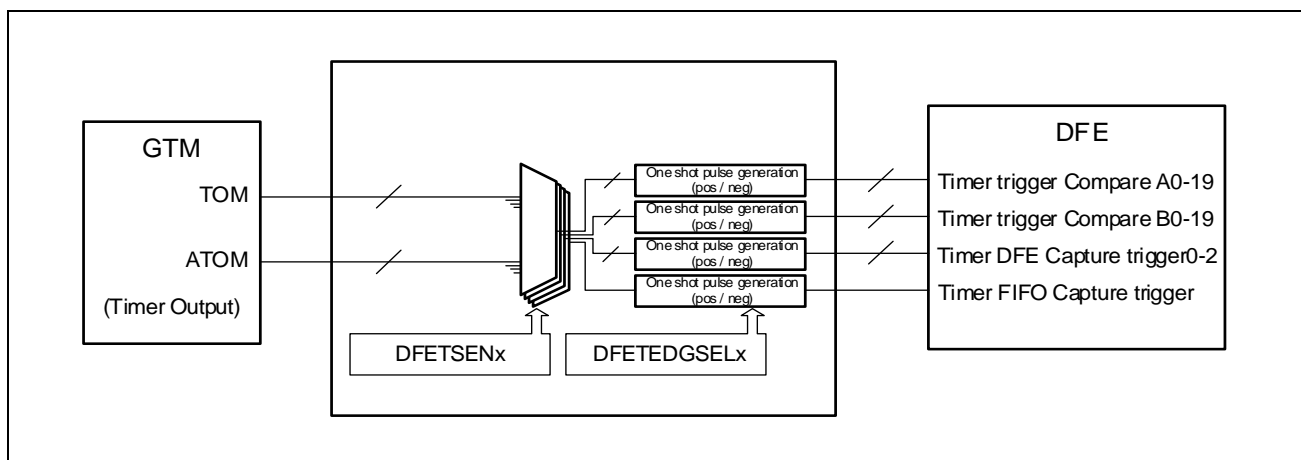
GTM
TOM
ATOM
(Timer Output)

One shot pulse generation (pos / neg)
One shot pulse generation (pos / neg)
One shot pulse generation (pos / neg)
One shot pulse generation (pos / neg)

DFETSENx
DFETEDGSELx

DFE
Timer trigger Compare A0-19
Timer trigger Compare B0-19
Timer DFE Capture trigger0-2
Timer FIFO Capture trigger